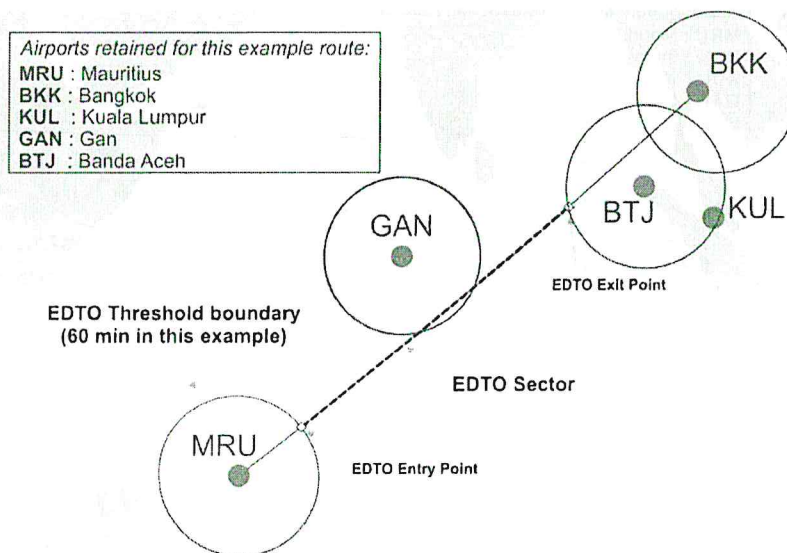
Airports retained for this example route:
MRU : Mauritius
BKK : Bangkok
KUL : Kuala Lumpur
GAN : Gan
BTJ : Banda Aceh

BKK

BTJ

KUL

GAN

EDTO Exit Point

EDTO Threshold boundary
(60 min in this example)

EDTO Sector

MRU

EDTO Entry Point